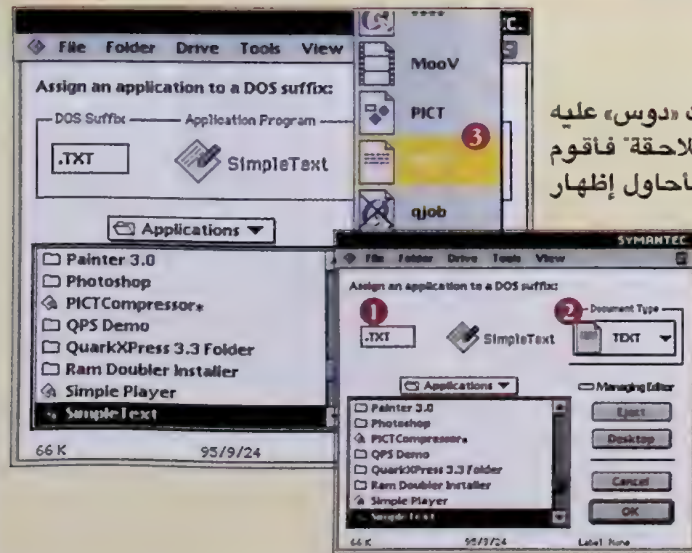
File Folder Drive Tools View

Assign an application to a DOS suffix:

DOS Suffix

Application Program

.TXT

SimpleText

Applications

Painter 3.0
Photoshop
PICTCompressor
QPS Demo
QuarkXPress 3.3 Folder
Ram Doubler Installer
Simple Player
SimpleText

66 K

95/9/24

****

MooV

PICT

3

qjob

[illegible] «دوس» عليه
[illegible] لاحقة" فاقوم
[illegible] أحاول إظهار

SYMANTEC

File Folder Drive Tools View

Assign an application to a DOS suffix:

1

.TXT

SimpleText

2

Document Type

TEXT

Applications

Managing Editor

Painter 3.0
Photoshop
PICTCompressor
QPS Demo
QuarkXPress 3.3 Folder
Ram Doubler Installer
Simple Player
SimpleText

Eject

Desktop

Cancel

OK

66 K

95/9/24

Label: None